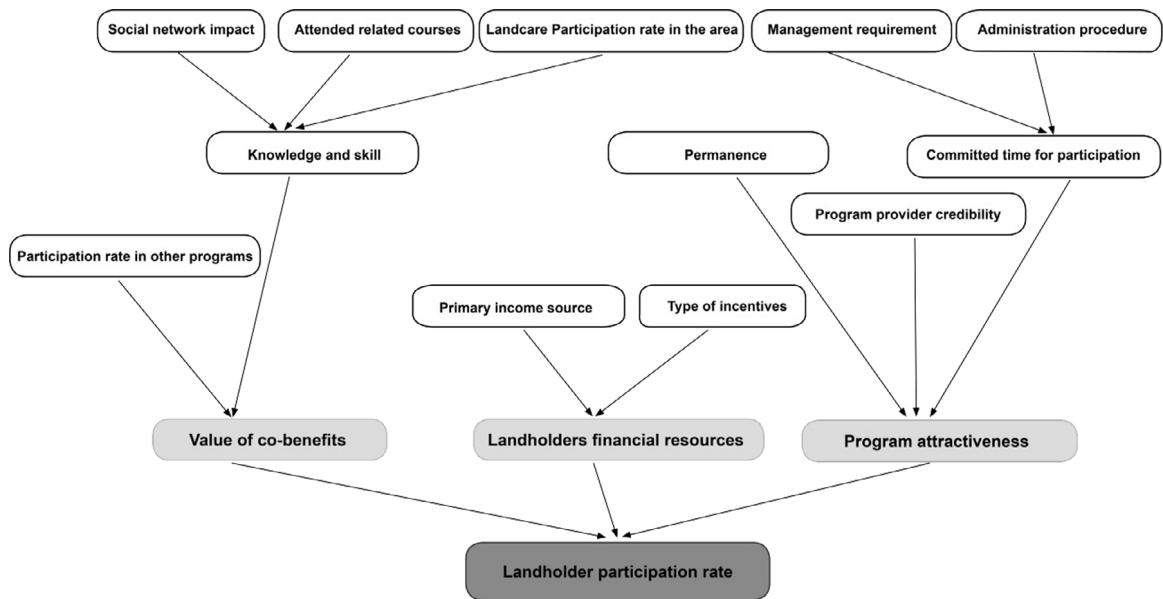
Social network impact

Attended related courses

Landcare Participation rate in the area

Management requirement

Administration procedure

Knowledge and skill

Permanence

Committed time for participation

Program provider credibility

Participation rate in other programs

Primary income source

Type of incentives

Value of co-benefits

Landholders financial resources

Program attractiveness

Landholder participation rate